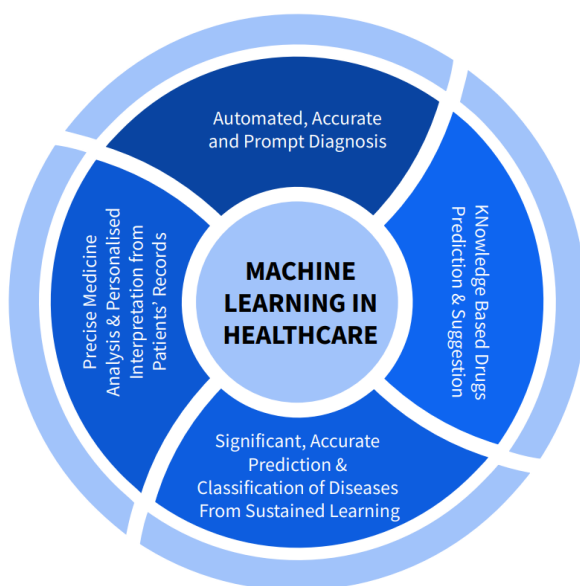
MACHINE LEARNING IN HEALTHCARE

Automated, Accurate and Prompt Diagnosis

KNowledge Based Drugs Prediction & Sugestion

Significant, Accurate Prediction & Classification of Diseases From Sustained Learning

Precise Medicine Analysis & Personalised Interpretation from Patients' Records